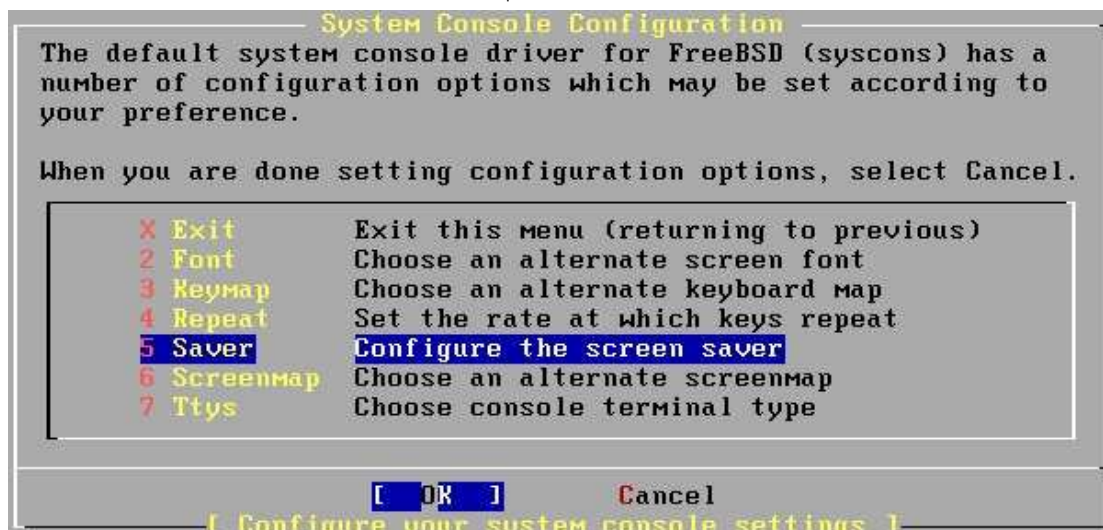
System Console Configuration

The default system console driver for FreeBSD (syscons) has a number of configuration options which may be set according to your preference.

When you are done setting configuration options, select Cancel.

X Exit Exit this menu (returning to previous)
2 Font Choose an alternate screen font
3 Keymap Choose an alternate keyboard map
4 Repeat Set the rate at which keys repeat
5 Saver Configure the screen saver
6 Screenmap Choose an alternate screenmap
7 Ttys Choose console terminal type

[ OK ] Cancel

[ Configure your system console settings ]